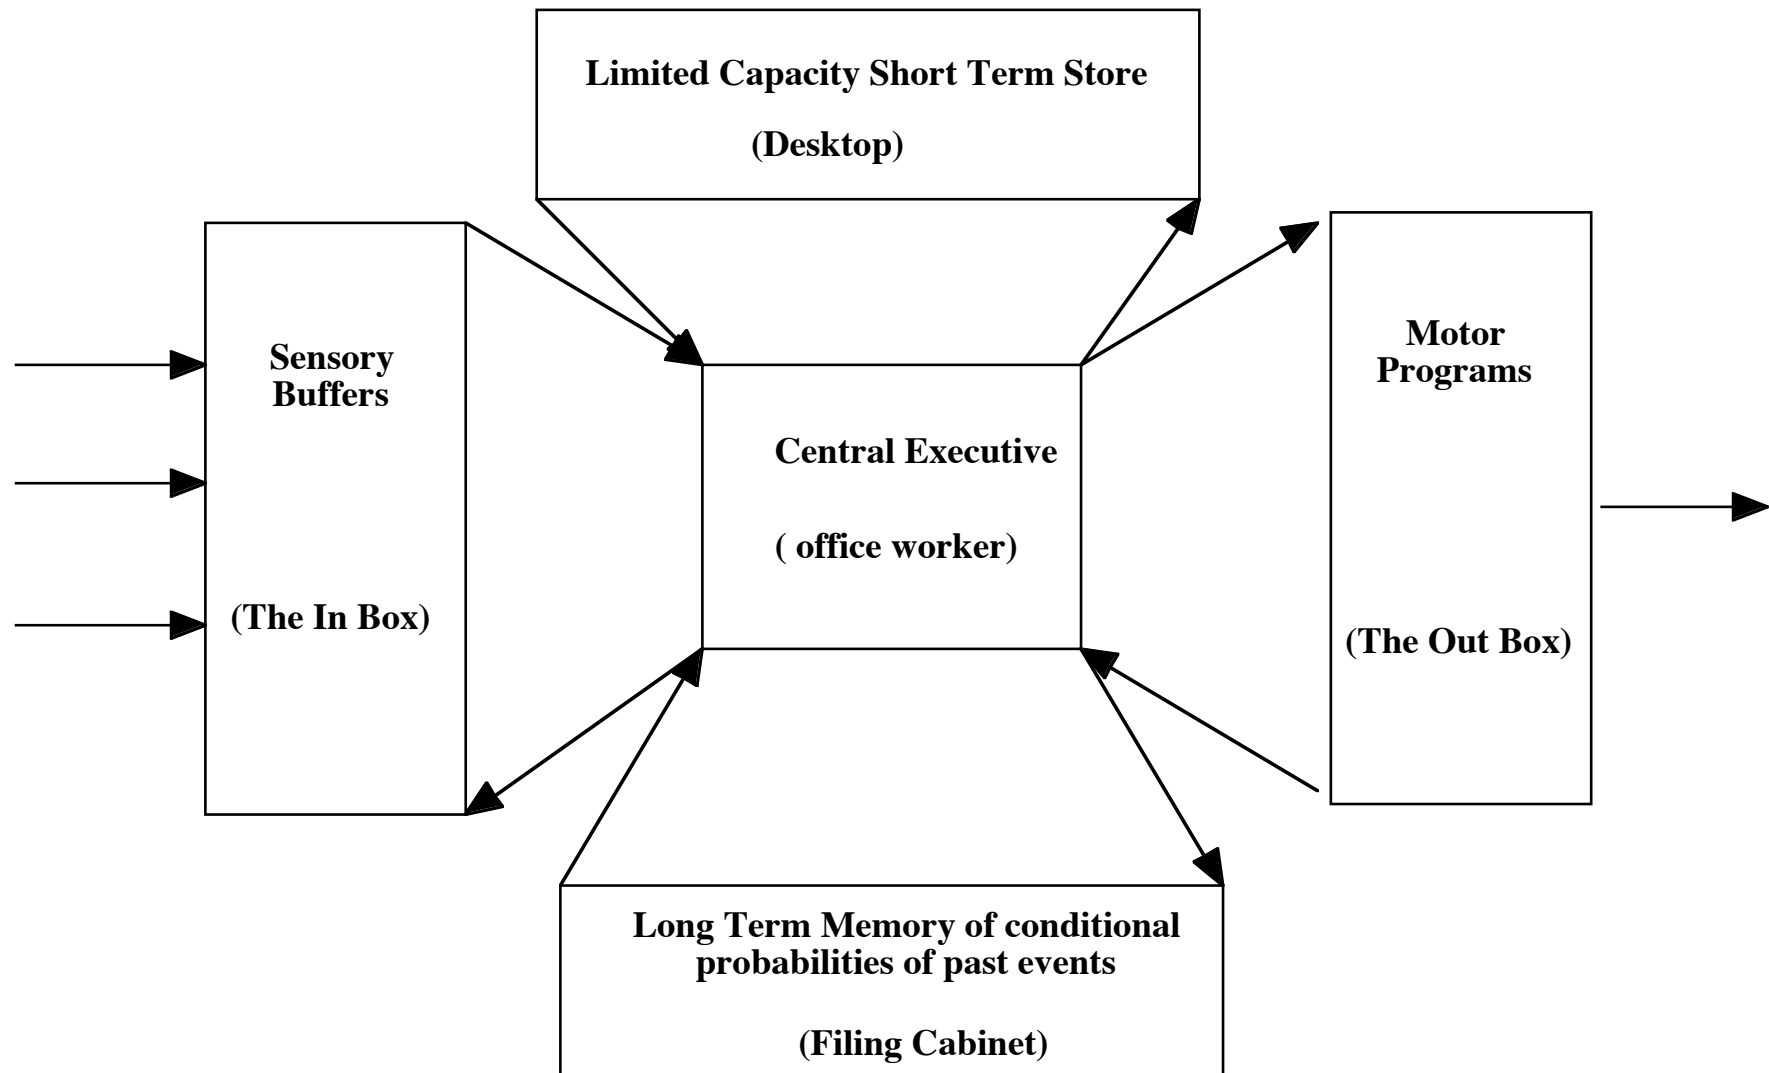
Limited Capacity Short Term Store

(Desktop)

Sensory Buffers

(The In Box)

Central Executive

( office worker)

Motor Programs

(The Out Box)

Long Term Memory of conditional probabilities of past events

(Filing Cabinet)